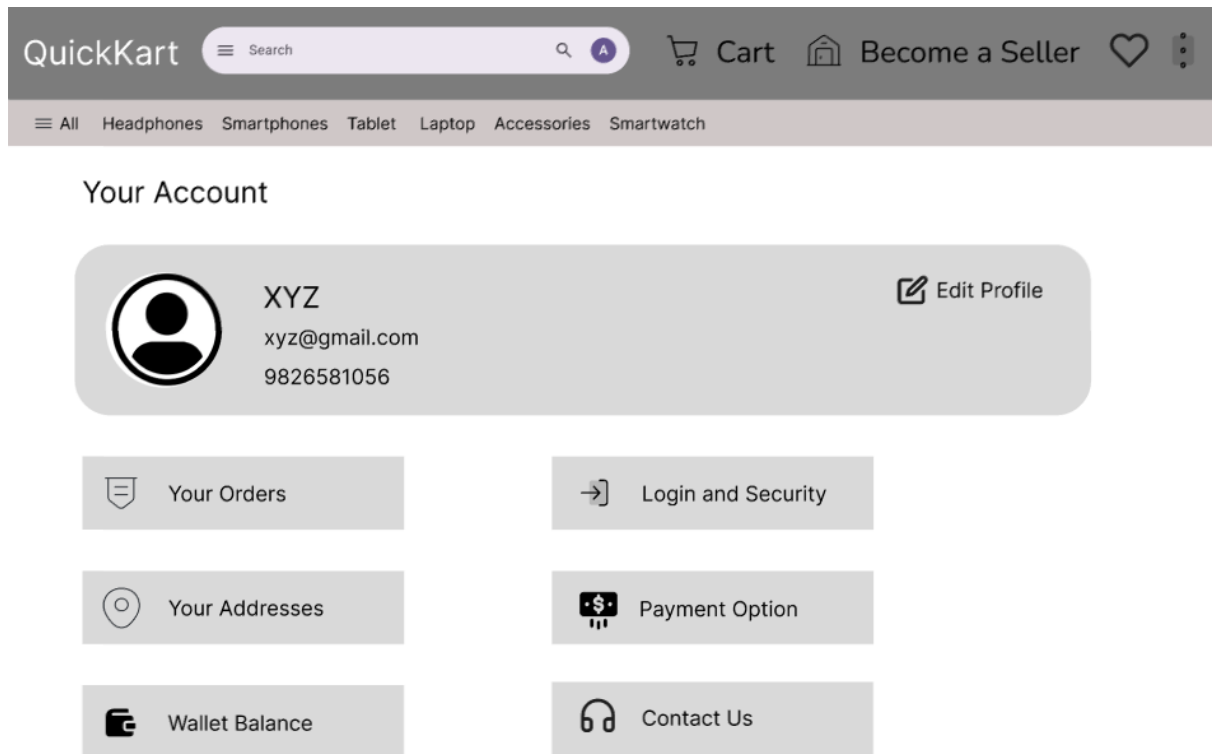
QuickKart Search A Cart Become a Seller

All Headphones Smartphones Tablet Laptop Accessories Smartwatch

Your Account

XYZ
xyz@gmail.com
9826581056

Edit Profile

Your Orders

Login and Security

Your Addresses

Payment Option

Wallet Balance

Contact Us